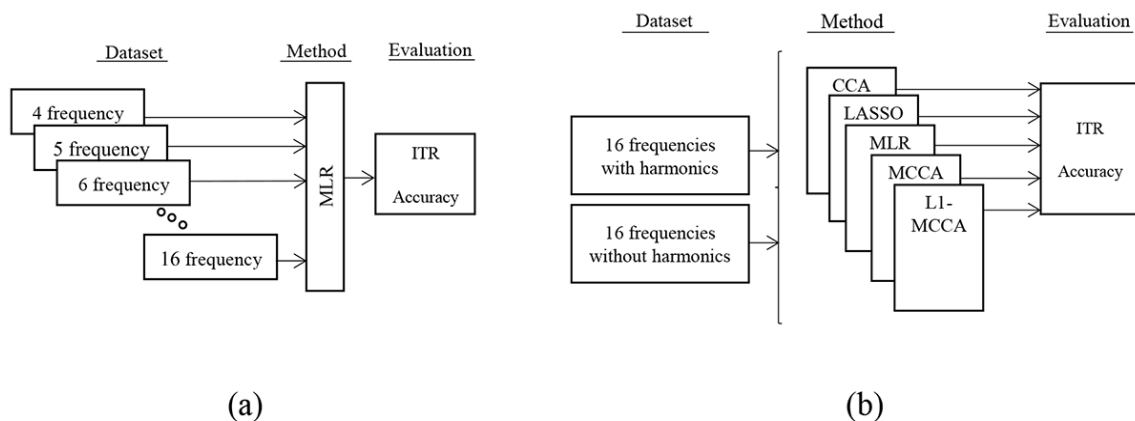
Dataset

Method

Evaluation

4 frequency

5 frequency

6 frequency

16 frequency

MLR

ITR

Accuracy

(a)

Dataset

Method

Evaluation

16 frequencies with harmonics

16 frequencies without harmonics

CCA

LASSO

MLR

MCCA

L1-MCCA

ITR

Accuracy

(b)